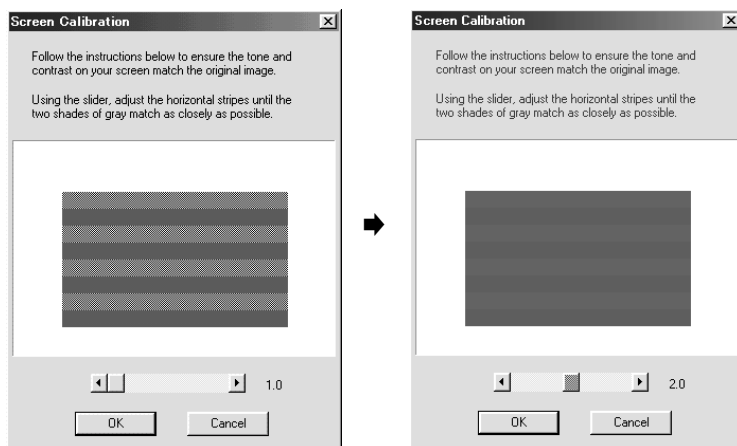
Screen Calibration

Follow the instructions below to ensure the tone and contrast on your screen match the original image.

Using the slider, adjust the horizontal stripes until the two shades of gray match as closely as possible.

1.0

OK Cancel

Screen Calibration

Follow the instructions below to ensure the tone and contrast on your screen match the original image.

Using the slider, adjust the horizontal stripes until the two shades of gray match as closely as possible.

2.0

OK Cancel